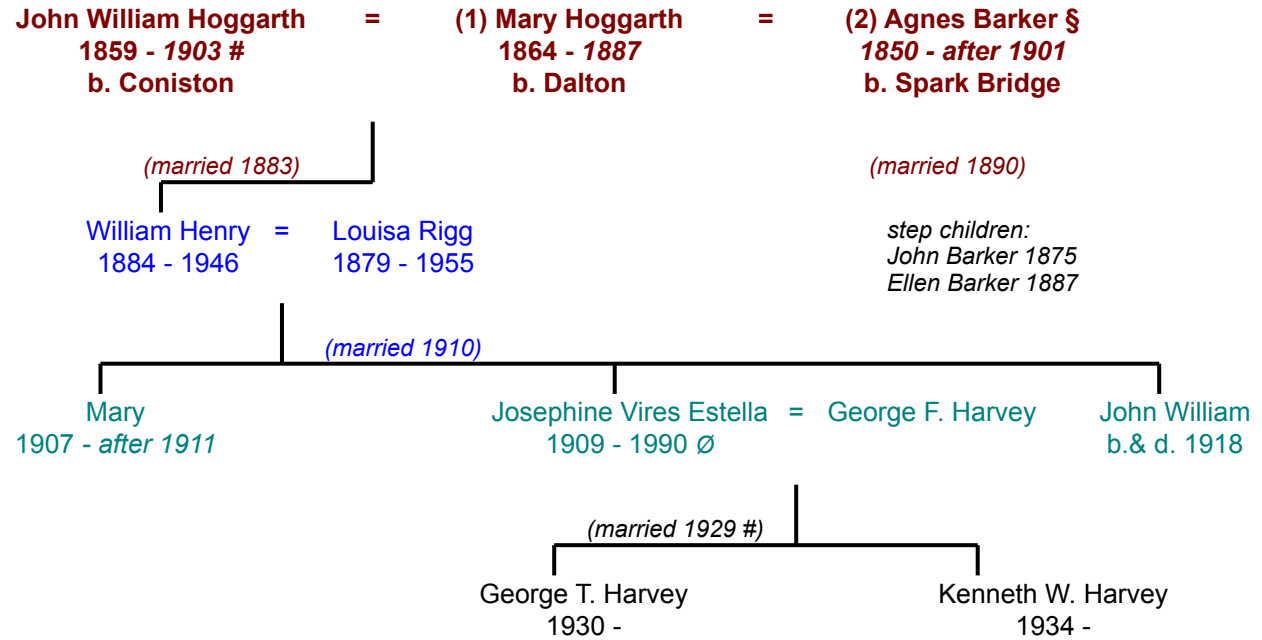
John William Hoggarth = (1) Mary Hoggarth = (2) Agnes Barker §
1859 - *1903 #* 1864 - *1887* *1850 - after 1901*
b. Coniston b. Dalton b. Spark Bridge

(married 1883)

(married 1890)

William Henry = Louisa Rigg
1884 - 1946 1879 - 1955

step children:
John Barker 1875
Ellen Barker 1887

(married 1910)

Mary
1907 - *after 1911*

Josephine Vires Estella = George F. Harvey
1909 - 1990 Ø

John William
b.& d. 1918

(married 1929 #)

George T. Harvey
1930 -

Kenneth W. Harvey
1934 -